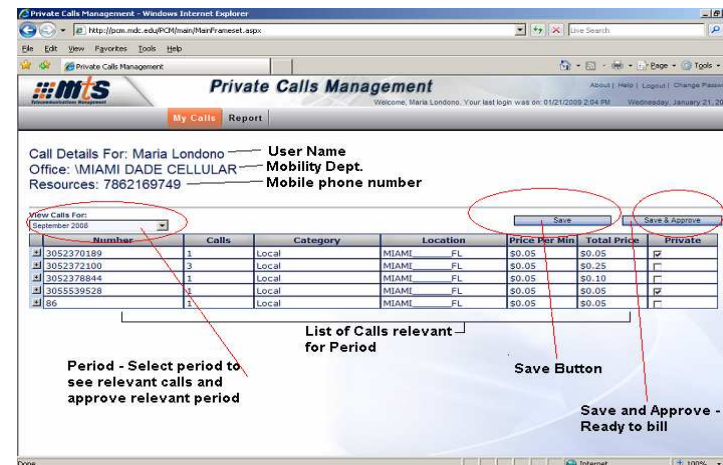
Private Calls Management - Windows Internet Explorer

http://pcm.mdc.edu/PCM/main/MainFrameset.aspx

Live Search

File Edit View Favorites Tools Help

Private Calls Management

Page Tools

MTS

Private Calls Management

About | Help | Logout | Change Passw

Welcome, Maria Londono. Your last login was on: 01/21/2009 2:04 PM Wednesday, January 21, 20

My Calls Report

Call Details For: Maria Londono — User Name
Office: \MIAMI DADE CELLULAR — Mobility Dept.
Resources: 7862169749 — Mobile phone number

View Calls For:
September 2008

Save Save & Approve

| Number | Calls | Category | Location | Price Per Min | Total Price | Private |
|---|---|---|---|---|---|---|
| 3052370189 | 1 | Local | MIAMI FL | $0.05 | $0.05 | ☑ |
| 3052372100 | 3 | Local | MIAMI FL | $0.05 | $0.25 | ☐ |
| 3052378844 | 1 | Local | MIAMI FL | $0.05 | $0.10 | ☐ |
| 3055539528 | 1 | Local | MIAMI FL | $0.05 | $0.05 | ☑ |
| 86 | 1 | Local | MIAMI FL | $0.05 | $0.05 | ☐ |

List of Calls relevant for Period

Period - Select period to see relevant calls and approve relevant period

Save Button

Save and Approve - Ready to bill

Done

Internet

100%